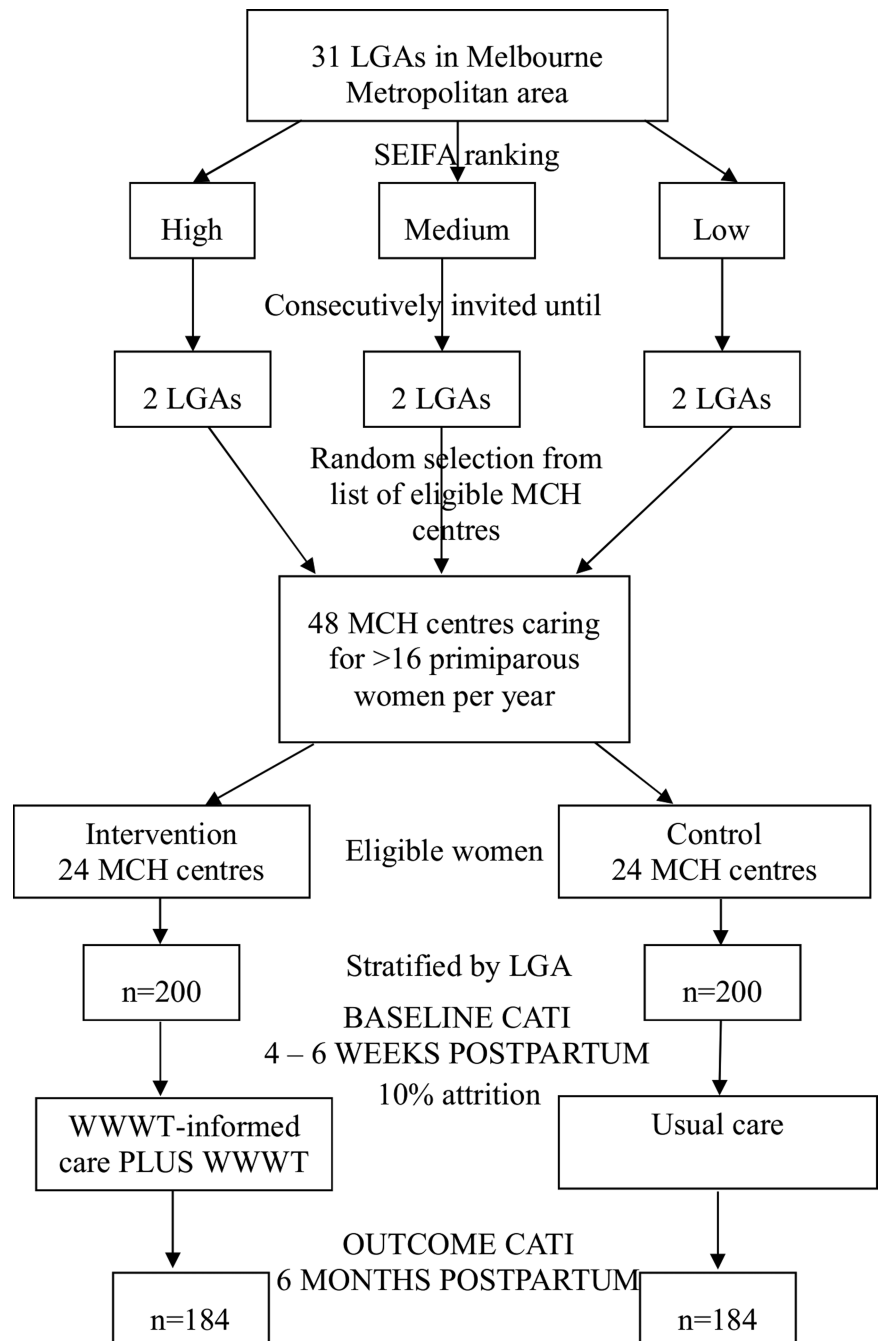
31 LGAs in Melbourne Metropolitan area

SEIFA ranking

High

Medium

Low

Consecutively invited until

2 LGAs

2 LGAs

2 LGAs

Random selection from list of eligible MCH centres

48 MCH centres caring for >16 primiparous women per year

Intervention
24 MCH centres

Eligible women

Control
24 MCH centres

n=200

Stratified by LGA

n=200

BASELINE CATI
4 – 6 WEEKS POSTPARTUM

10% attrition

WWWT-informed care PLUS WWWT

Usual care

OUTCOME CATI
6 MONTHS POSTPARTUM

n=184

n=184